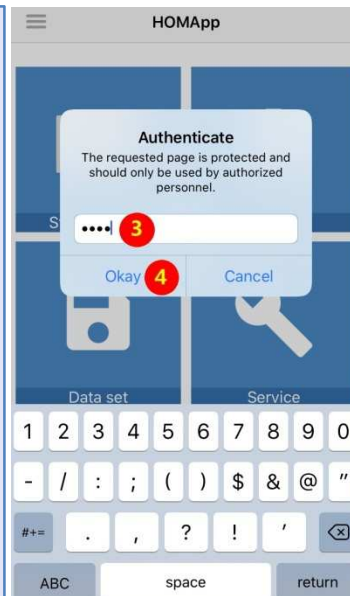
HOMApp

Authenticate

The requested page is protected and should only be used by authorized personnel.

•••• 3

Okay 4 Cancel

S

Data set

Service

1 2 3 4 5 6 7 8 9 0

- / : ; ( ) $ & @ "

#+= . , ? ! '

ABC space return